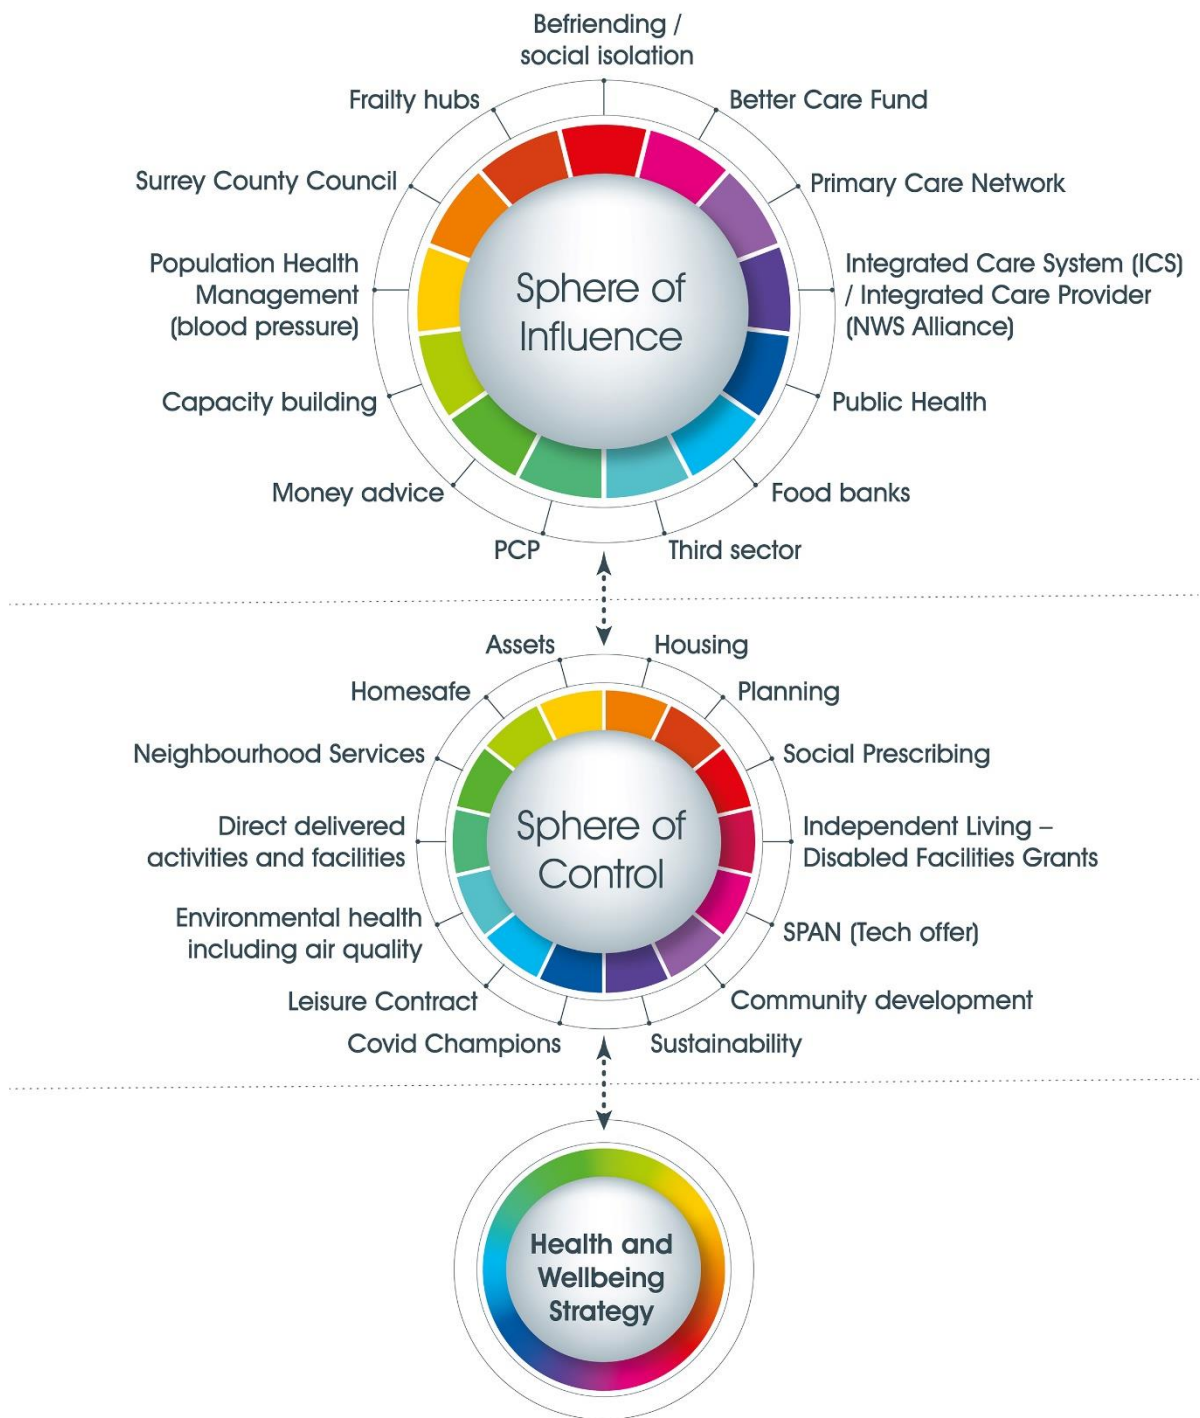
Befriending / social isolation

Better Care Fund

Primary Care Network

Integrated Care System (ICS) / Integrated Care Provider (NWS Alliance)

Public Health

Food banks

Third sector

PCP

Money advice

Capacity building

Population Health Management (blood pressure)

Surrey County Council

Frailty hubs

Sphere of Influence

Assets

Housing

Planning

Social Prescribing

Independent Living – Disabled Facilities Grants

SPAN (Tech offer)

Community development

Sustainability

Covid Champions

Leisure Contract

Environmental health including air quality

Direct delivered activities and facilities

Neighbourhood Services

Homesafe

Sphere of Control

Health and Wellbeing Strategy